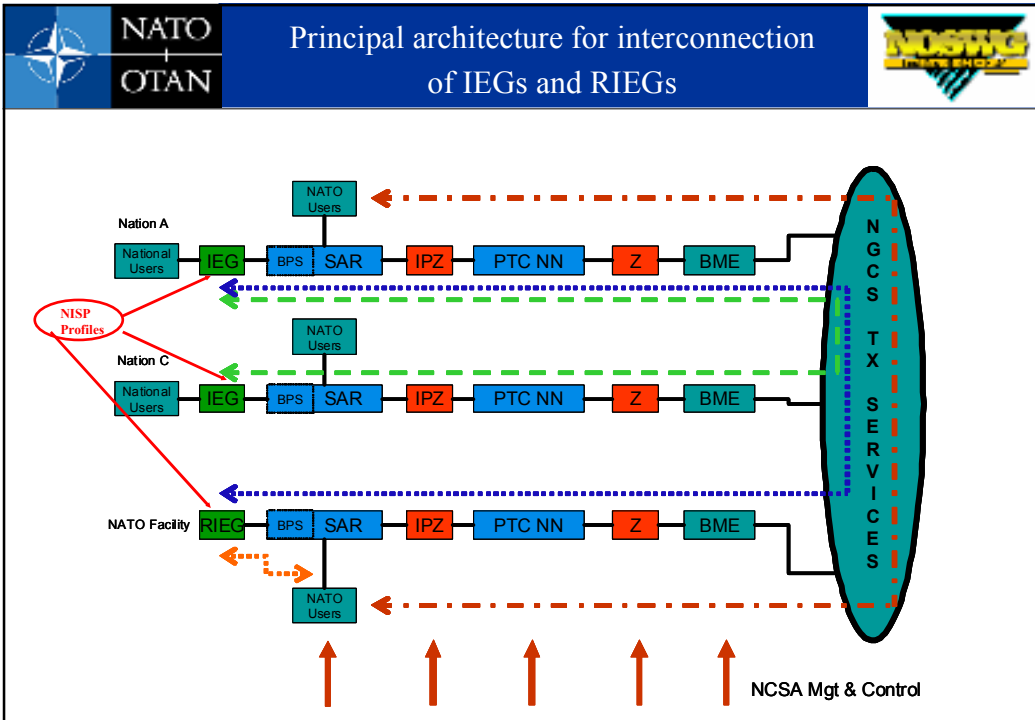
NATO OTAN

Principal architecture for interconnection of IEGs and RIEGs

NOSWG

NATO Users

Nation A

National Users

IEG

BPS

SAR

IPZ

PTC NN

Z

BME

NISP Profiles

NATO Users

Nation C

National Users

IEG

BPS

SAR

IPZ

PTC NN

Z

BME

NGCS TX SERVICES

NATO Facility

RIEG

BPS

SAR

IPZ

PTC NN

Z

BME

NATO Users

NCSA Mgt & Control